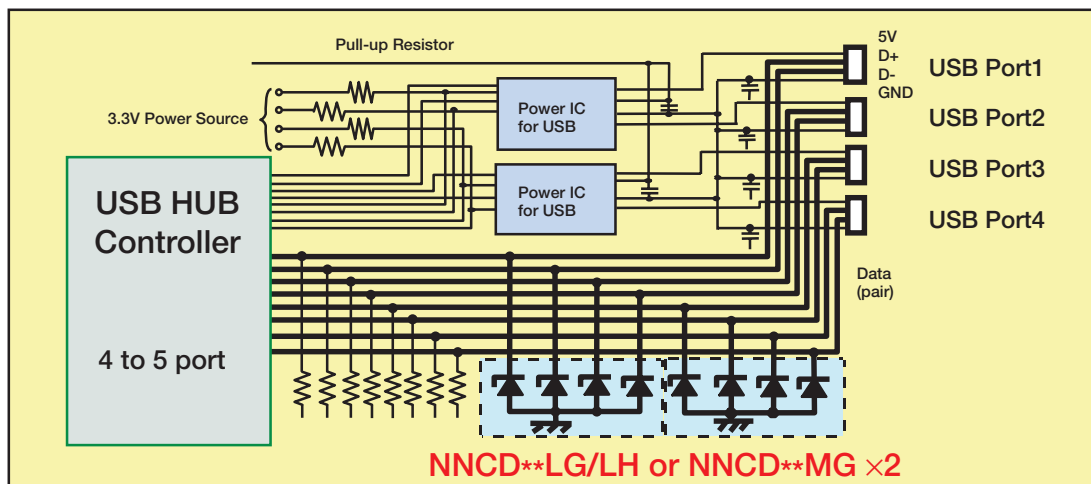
Pull-up Resistor

5V
D+
D-
GND

USB Port1
USB Port2
USB Port3
USB Port4

3.3V Power Source

Power IC for USB

Power IC for USB

USB HUB Controller

4 to 5 port

Data (pair)

NNCD**LG/LH or NNCD**MG ×2